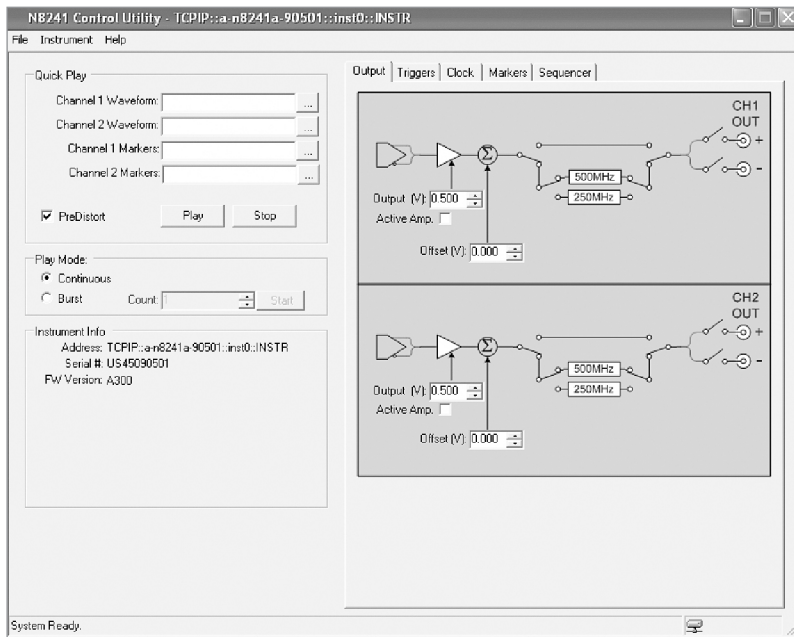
N8241 Control Utility - TCPIP::a-n8241a-90501::inst0::INSTR

File Instrument Help

Quick Play
Channel 1 Waveform: ...
Channel 2 Waveform: ...
Channel 1 Markers: ...
Channel 2 Markers: ...
PreDistort
Play
Stop

Play Mode:
Continuous
Burst
Count: 1
Start

Instrument Info
Address: TCPIP::a-n8241a-90501::inst0::INSTR
Serial #: US45090501
FW Version: A300

Output | Triggers | Clock | Markers | Sequencer

CH1 OUT
+
-
$\Sigma$
500MHz
250MHz
Output (V): 0.500
Active Amp.
Offset (V): 0.000

CH2 OUT
+
-
$\Sigma$
500MHz
250MHz
Output (V): 0.500
Active Amp.
Offset (V): 0.000

System Ready.